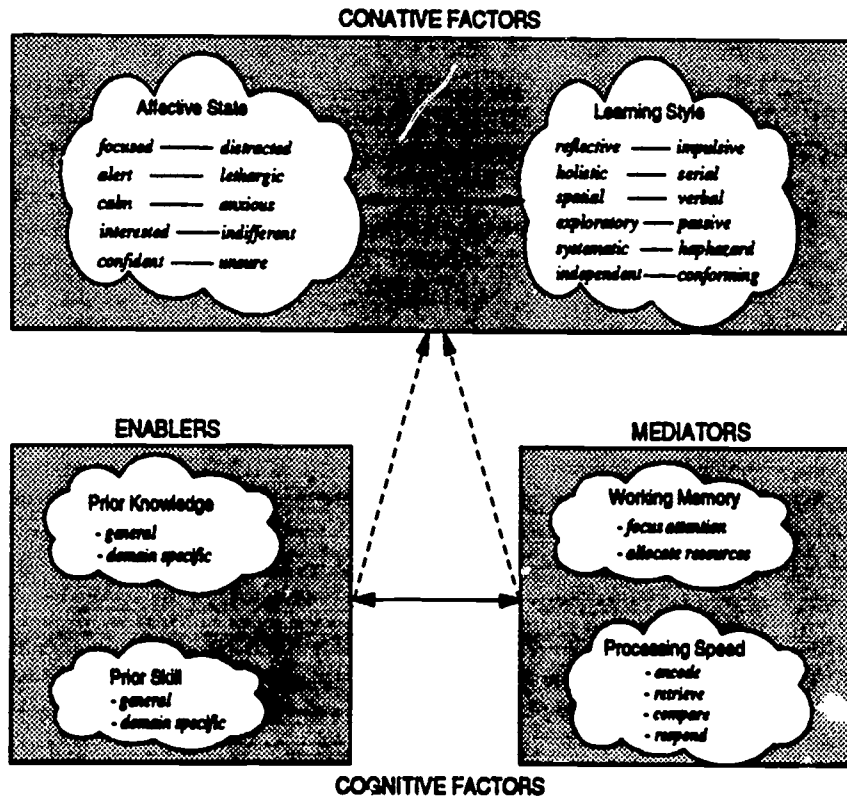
CONATIVE FACTORS

Affective State

focused —— distracted
alert —— lethargic
calm —— anxious
interested —— indifferent
confident —— unsure

Learning Style

reflective —— impulsive
holistic —— serial
spatial —— verbal
exploratory —— passive
systematic —— haphazard
independent —— conforming

ENABLERS

Prior Knowledge
- general
- domain specific

Prior Skill
- general
- domain specific

MEDIATORS

Working Memory
- focus attention
- allocate resources

Processing Speed
- encode
- retrieve
- compare
- respond

COGNITIVE FACTORS